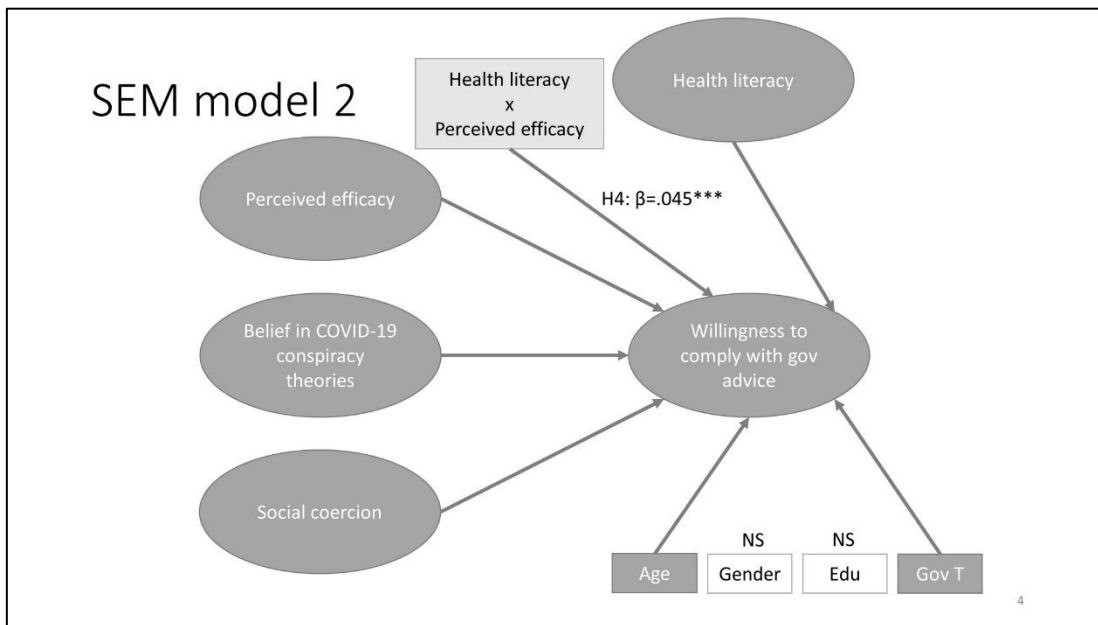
SEM model 2

Health literacy
x
Perceived efficacy

Health literacy

Perceived efficacy

H4: β=.045***

Belief in COVID-19 conspiracy theories

Willingness to comply with gov advice

Social coercion

NS

NS

Age

Gender

Edu

Gov T

4